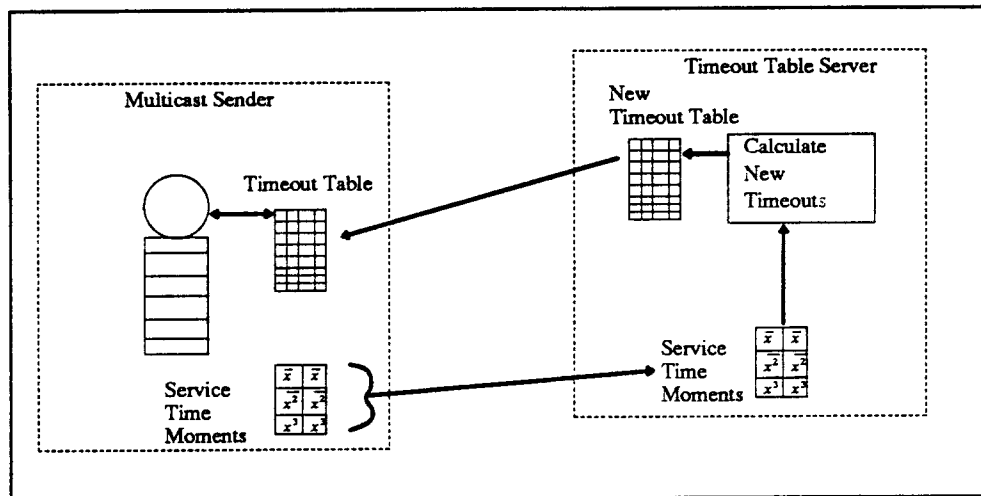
Multicast Sender

Timeout Table

Service Time Moments

| $\bar{x}$ | $\bar{x}$ |
|---|---|
| $\overline{x^2}$ | $\overline{x^2}$ |
| $\overline{x^3}$ | $\overline{x^3}$ |

Timeout Table Server

New Timeout Table

Calculate New Timeouts

Service Time Moments

| $\bar{x}$ | $\bar{x}$ |
|---|---|
| $\overline{x^2}$ | $\overline{x^2}$ |
| $\overline{x^3}$ | $\overline{x^3}$ |